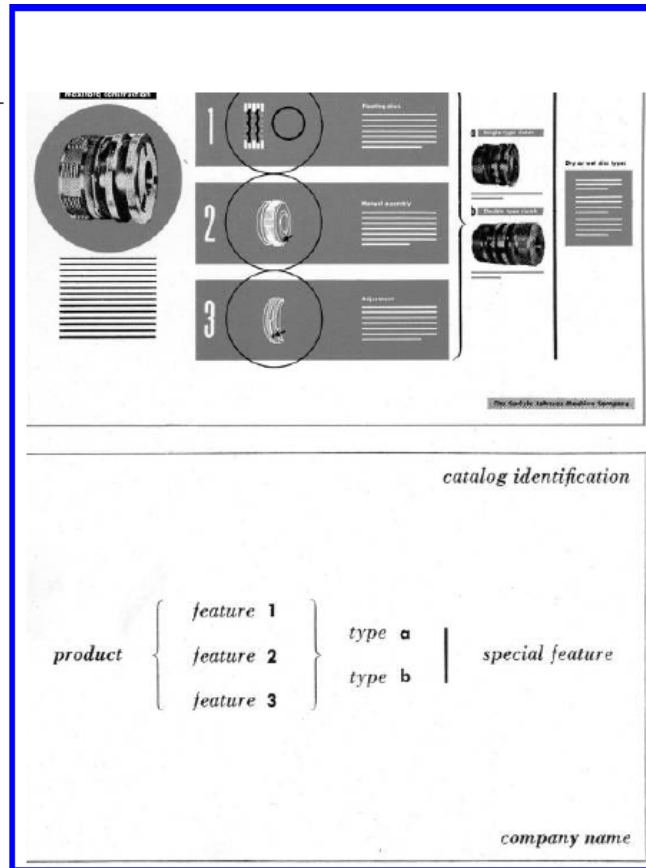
Maxitorq construction

1

Floating discs

2

Manual assembly

3

Adjustment

a Single-type clutch

b Double-type clutch

Dry or wet disc types

The Carlyle Johnson Machine Company

catalog identification

product

feature 1

feature 2

feature 3

type a

type b

special feature

company name